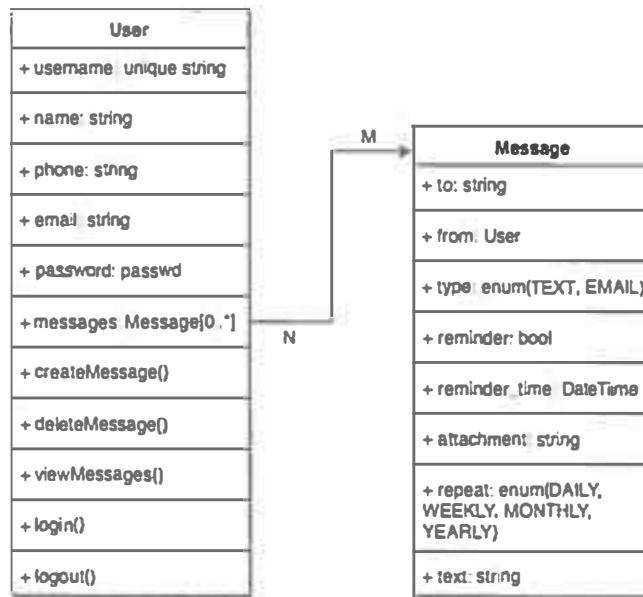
User

+ username unique string

+ name: string

+ phone: string

+ email string

+ password: passwd

+ messages Message[0..*]

+ createMessage()

+ deleteMessage()

+ viewMessages()

+ login()

+ logout()

M

N

Message

+ to: string

+ from. User

+ type enum(TEXT, EMAIL)

+ reminder: bool

+ reminder_time DateTime

+ attachment string

+ repeat: enum(DAILY, WEEKLY, MONTHLY, YEARLY)

+ text: string